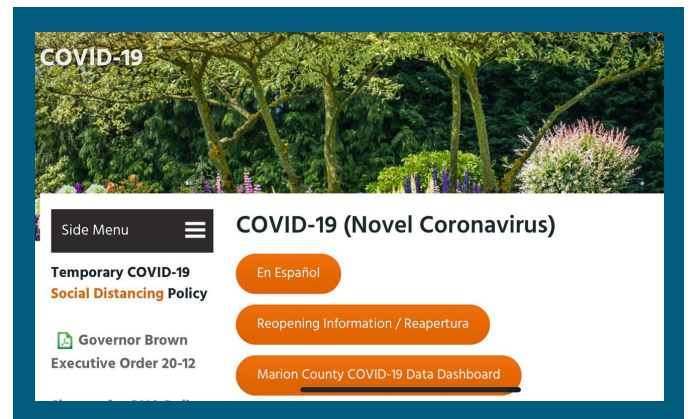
COVID-19

Side Menu

Temporary COVID-19 Social Distancing Policy

Governor Brown Executive Order 20-12

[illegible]

COVID-19 (Novel Coronavirus)

En Español

Reopening Information / Reapertura

Marion County COVID-19 Data Dashboard